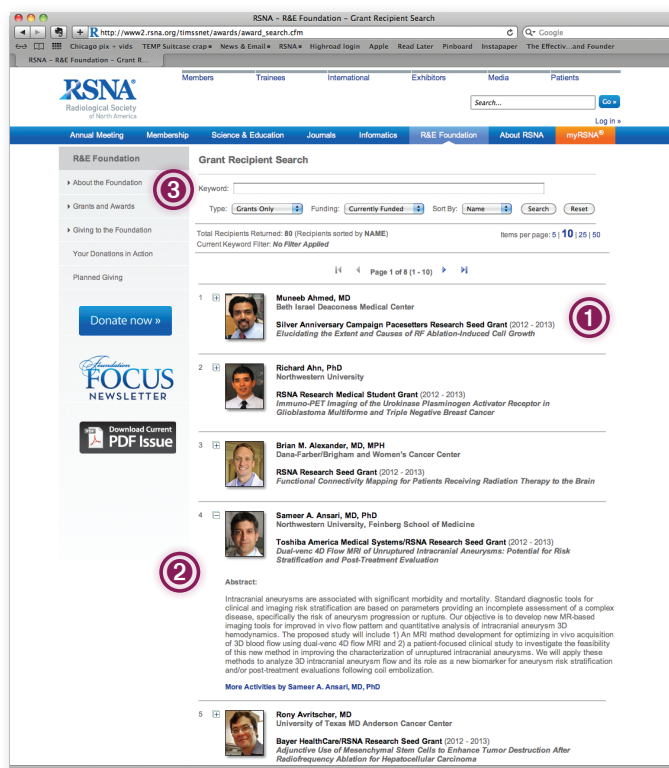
RSNA – R&E Foundation – Grant Recipient Search

http://www2.rsna.org/timssnet/awards/award_search.cfm

Google

Chicago pix + vids   TEMP Suitcase crap   News & Email   RSNA   Highroad login   Apple   Read Later   Pinboard   Instapaper   The Effectiv...and Founder

RSNA – R&E Foundation – Grant R...

RSNA Radiological Society of North America

Members   Trainees   International   Exhibitors   Media   Patients

Search...   Go

Log in »

Annual Meeting   Membership   Science & Education   Journals   Informatics   R&E Foundation   About RSNA   myRSNA®

R&E Foundation

About the Foundation

Grants and Awards

Giving to the Foundation

Your Donations in Action

Planned Giving

Donate now »

Foundation FOCUS NEWSLETTER

Download Current PDF Issue

Grant Recipient Search

3

Keyword:

Type: Grants Only   Funding: Currently Funded   Sort By: Name   Search   Reset

Total Recipients Returned: 80 (Recipients sorted by NAME)
Current Keyword Filter: No Filter Applied

Items per page: 5 | 10 | 25 | 50

Page 1 of 8 (1 - 10)

1

Muneeb Ahmed, MD
Beth Israel Deaconess Medical Center

Silver Anniversary Campaign Pacesetters Research Seed Grant (2012 - 2013)
Elucidating the Extent and Causes of RF Ablation-Induced Cell Growth

1

2

Richard Ahn, PhD
Northwestern University

RSNA Research Medical Student Grant (2012 - 2013)
Immuno-PET Imaging of the Urokinase Plasminogen Activator Receptor in Glioblastoma Multiforme and Triple Negative Breast Cancer

3

Brian M. Alexander, MD, MPH
Dana-Farber/Brigham and Women's Cancer Center

RSNA Research Seed Grant (2012 - 2013)
Functional Connectivity Mapping for Patients Receiving Radiation Therapy to the Brain

4

Sameer A. Ansari, MD, PhD
Northwestern University, Feinberg School of Medicine

Toshiba America Medical Systems/RSNA Research Seed Grant (2012 - 2013)
Dual-venc 4D Flow MRI of Unruptured Intracranial Aneurysms: Potential for Risk Stratification and Post-Treatment Evaluation

2

Abstract:

Intracranial aneurysms are associated with significant morbidity and mortality. Standard diagnostic tools for clinical and imaging risk stratification are based on parameters providing an incomplete assessment of a complex disease, specifically the risk of aneurysm progression or rupture. Our objective is to develop new MR-based imaging tools for improved in vivo flow pattern and quantitative analysis of intracranial aneurysm 3D hemodynamics. The proposed study will include 1) An MRI method development for optimizing in vivo acquisition of 3D blood flow using dual-venc 4D flow MRI and 2) a patient-focused clinical study to investigate the feasibility of this new method in improving the characterization of unruptured intracranial aneurysms. We will apply these methods to analyze 3D intracranial aneurysm flow and its role as a new biomarker for aneurysm risk stratification and/or post-treatment evaluations following coil embolization.

More Activities by Sameer A. Ansari, MD, PhD

5

Rony Avritscher, MD
University of Texas MD Anderson Cancer Center

Bayer HealthCare/RSNA Research Seed Grant (2012 - 2013)
Adjunctive Use of Mesenchymal Stem Cells to Enhance Tumor Destruction After Radiofrequency Ablation for Hepatocellular Carcinoma